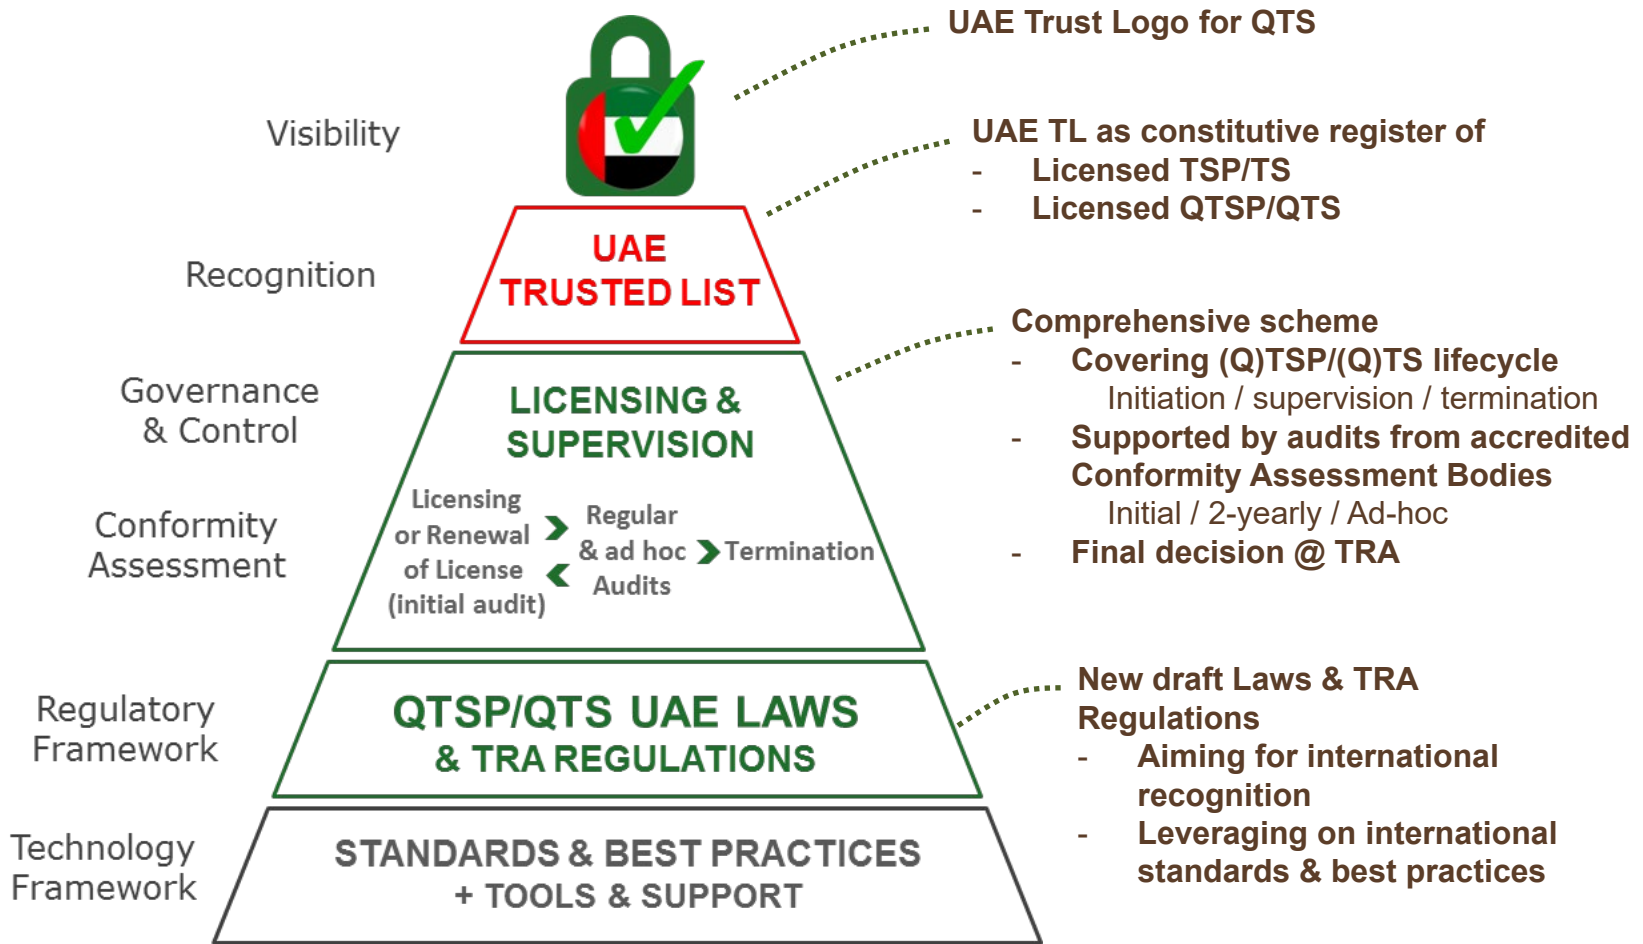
UAE Trust Logo for QTS

Visibility

UAE TL as constitutive register of
- Licensed TSP/TS
- Licensed QTSP/QTS

Recognition

UAE TRUSTED LIST

Comprehensive scheme
- Covering (Q)TSP/(Q)TS lifecycle
Initiation / supervision / termination
- Supported by audits from accredited Conformity Assessment Bodies
Initial / 2-yearly / Ad-hoc
- Final decision @ TRA

Governance & Control

LICENSING & SUPERVISION

Conformity Assessment

Licensing or Renewal of License (initial audit)

Regular & ad hoc Audits

Termination

Regulatory Framework

QTSP/QTS UAE LAWS & TRA REGULATIONS

New draft Laws & TRA Regulations
- Aiming for international recognition
- Leveraging on international standards & best practices

Technology Framework

STANDARDS & BEST PRACTICES + TOOLS & SUPPORT